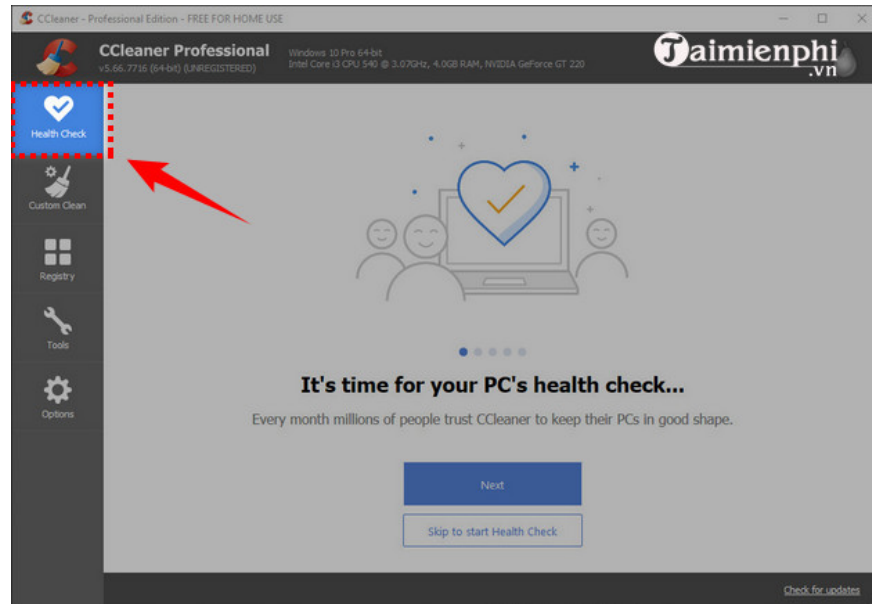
CCleaner - Professional Edition - FREE FOR HOME USE

CCleaner Professional
v5.66.7716 (64-bit) (UNREGISTERED)

Windows 10 Pro 64-bit
Intel Core i3 CPU 540 @ 3.07GHz, 4.0GB RAM, NVIDIA GeForce GT 220

Taimienphi
.vn

Health Check

Custom Clean

Registry

Tools

Options

It's time for your PC's health check...

Every month millions of people trust CCleaner to keep their PCs in good shape.

Next

Skip to start Health Check

Check for updates